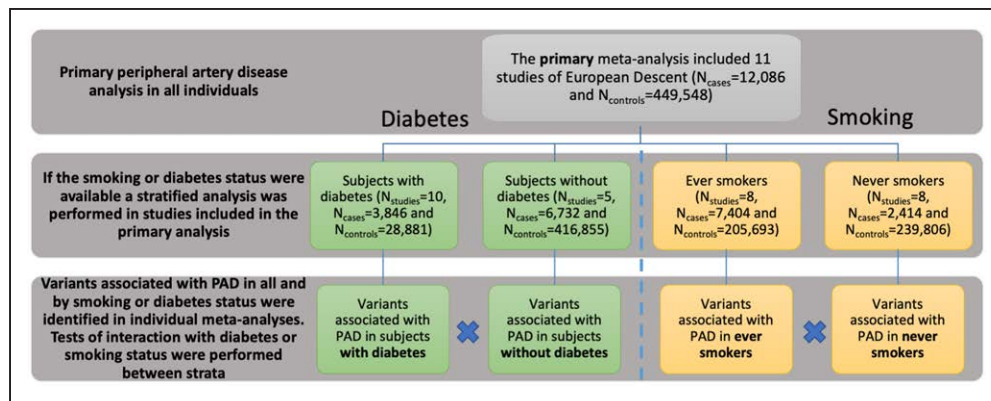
Primary peripheral artery disease analysis in all individuals

The **primary** meta-analysis included 11 studies of European Descent ($N_{cases}$=12,086 and $N_{controls}$=449,548)

Diabetes

Smoking

If the smoking or diabetes status were available a stratified analysis was performed in studies included in the primary analysis

Subjects with diabetes ($N_{studies}$=10, $N_{cases}$=3,846 and $N_{controls}$=28,881)

Subjects without diabetes ($N_{studies}$=5, $N_{cases}$=6,732 and $N_{controls}$=416,855)

Ever smokers ($N_{studies}$=8, $N_{cases}$=7,404 and $N_{controls}$=205,693)

Never smokers ($N_{studies}$=8, $N_{cases}$=2,414 and $N_{controls}$=239,806)

Variants associated with PAD in all and by smoking or diabetes status were identified in individual meta-analyses. Tests of interaction with diabetes or smoking status were performed between strata

Variants associated with PAD in subjects **with diabetes**

Variants associated with PAD in subjects **without diabetes**

Variants associated with PAD in **ever smokers**

Variants associated with PAD in **never smokers**